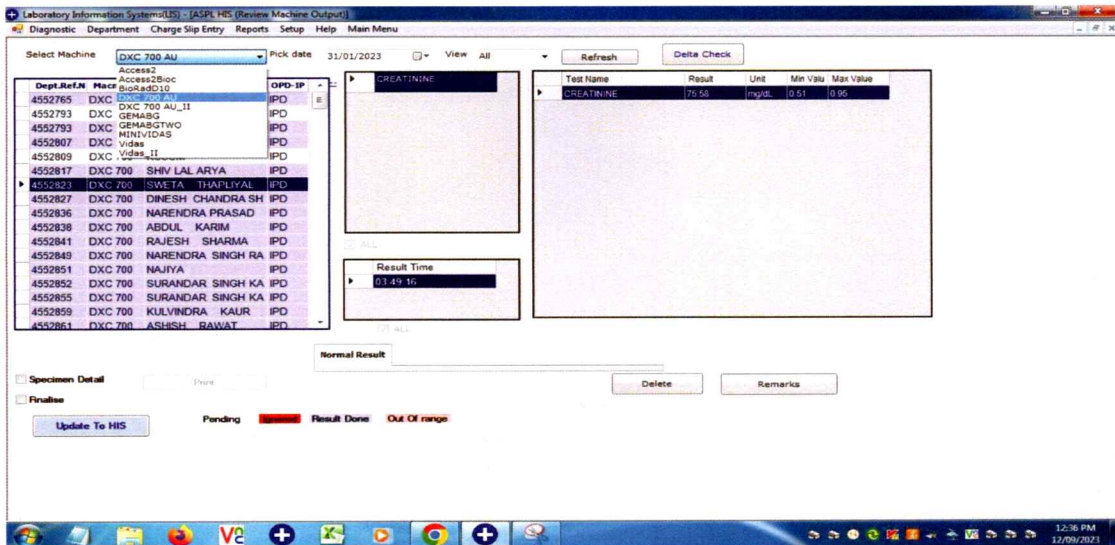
Laboratory Information Systems(LIS) - [ASPL HIS (Review Machine Output)]

Diagnostic Department Charge Slip Entry Reports Setup Help Main Menu

Select Machine DXC 700 AU Pick date 31/01/2023 View All Refresh Delta Check

Access2
Access2Bioc
BioRadD10
DXC 700 AU
DXC 700 AU_II
GEMABG
GEMABGTWO
MINIVIDAS
Vidas
Vidas_II

| Dept.Ref.N | Mac | | OPD-IP |
|---|---|---|---|
| 4552765 | DXC | | IPD |
| 4552793 | DXC | | IPD |
| 4552793 | DXC | | IPD |
| 4552807 | DXC | | IPD |
| 4552809 | DXC | | IPD |
| 4552817 | DXC 700 | SHIV LAL ARYA | IPD |
| 4552823 | DXC 700 | SWETA THAPLIYAL | IPD |
| 4552827 | DXC 700 | DINESH CHANDRA SH | IPD |
| 4552836 | DXC 700 | NARENDRA PRASAD | IPD |
| 4552838 | DXC 700 | ABDUL KARIM | IPD |
| 4552841 | DXC 700 | RAJESH SHARMA | IPD |
| 4552849 | DXC 700 | NARENDRA SINGH RA | IPD |
| 4552851 | DXC 700 | NAJIYA | IPD |
| 4552852 | DXC 700 | SURANDAR SINGH KA | IPD |
| 4552855 | DXC 700 | SURANDAR SINGH KA | IPD |
| 4552859 | DXC 700 | KULVINDRA KAUR | IPD |
| 4552861 | DXC 700 | ASHISH RAWAT | IPD |

CREATININE

ALL

Result Time
03:49:16

ALL

| Test Name | Result | Unit | Min Valu | Max Value |
|---|---|---|---|---|
| CREATININE | 75.58 | mg/dL | 0.51 | 0.95 |

Normal Result

Specimen Detail Print
Finalise

Update To HIS

Pending Unsaved Result Done Out Of range

Delete Remarks

12:36 PM
12/09/2023